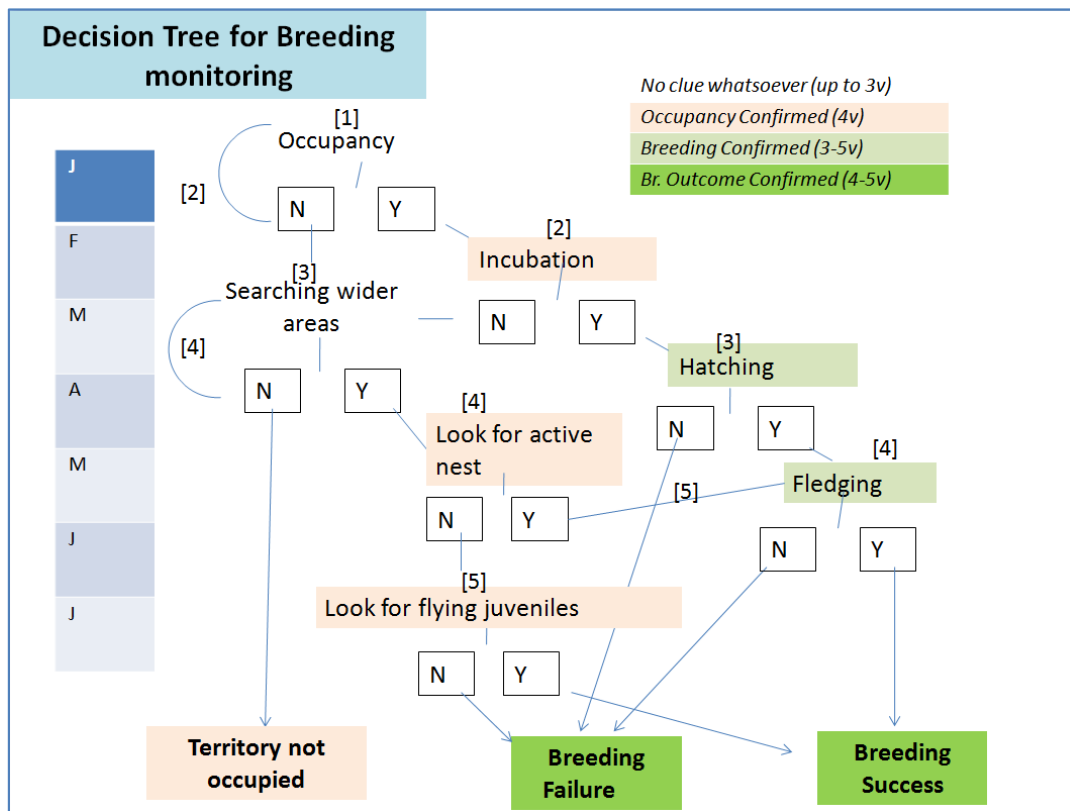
Decision Tree for Breeding monitoring

No clue whatsoever (up to 3v)
Occupancy Confirmed (4v)
Breeding Confirmed (3-5v)
Br. Outcome Confirmed (4-5v)

J
F
M
A
M
J
J

[1]
Occupancy
[2]
N
Y
[2]
Incubation
[3]
Searching wider areas
N
Y
[4]
N
Y
[3]
Hatching
[4]
Look for active nest
N
Y
[4]
Fledging
[5]
N
Y
N
Y
[5]
Look for flying juveniles
N
Y

Territory not occupied
Breeding Failure
Breeding Success